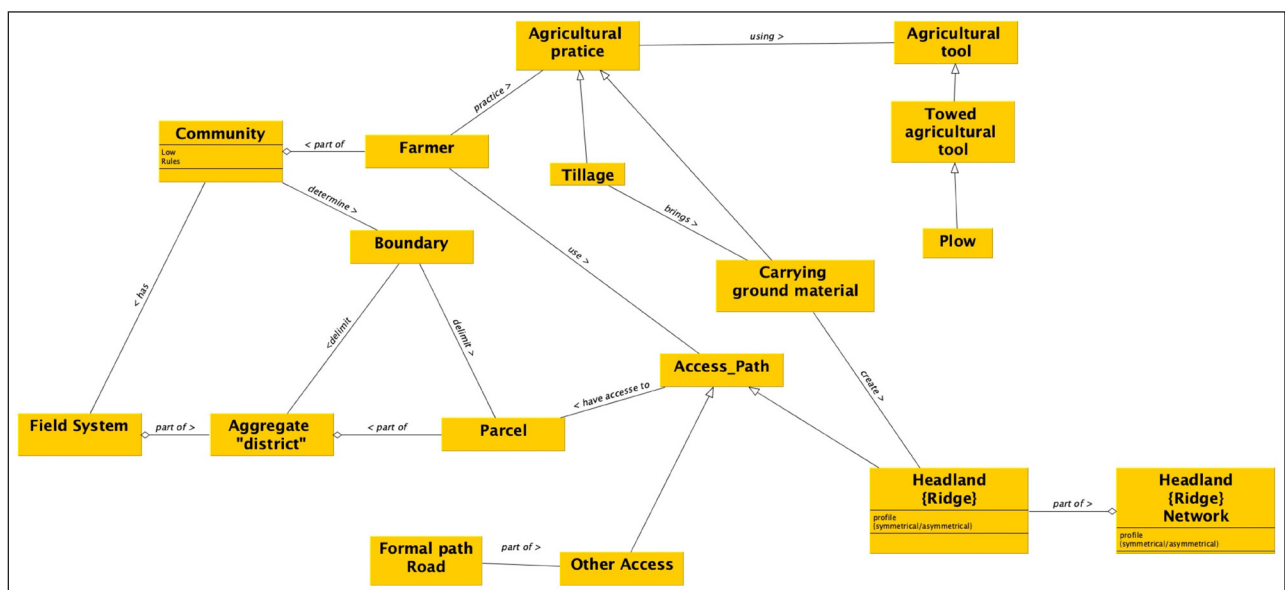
Agricultural pratice

using >

Agricultural tool

practice >

Community
Low
Rules

< part of

Farmer

Tillage

Towed agricultural tool

determine >

brings >

Boundary

use >

Plow

Carrying ground material

< has

<delimit

delimit >

Access_Path

create >

< have accesse to

Field System

part of >

Aggregate "district"

< part of

Parcel

Headland {Ridge}
profile (symmetrical/asymmetrical)

part of >

Headland {Ridge} Network
profile (symmetrical/asymmetrical)

Formal path Road

part of >

Other Access